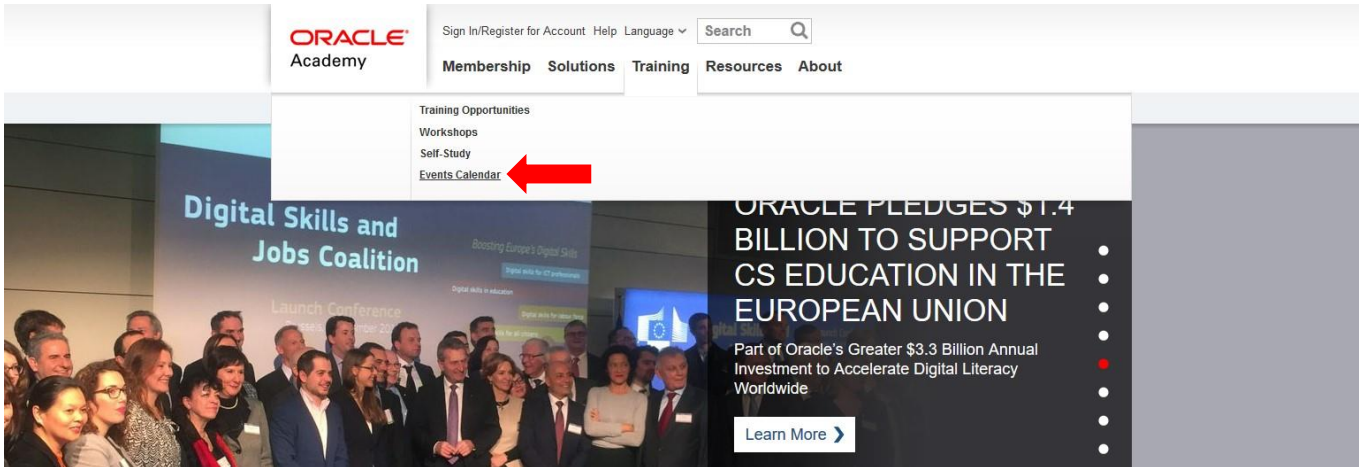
ORACLE
Academy

Sign In/Register for Account Help Language Search

Membership Solutions Training Resources About

Training Opportunities
Workshops
Self-Study
Events Calendar

Digital Skills and Jobs Coalition

Boosting Europe's Digital Skills

Launch Conference

ORACLE PLEDGES $1.4 BILLION TO SUPPORT CS EDUCATION IN THE EUROPEAN UNION

Part of Oracle's Greater $3.3 Billion Annual Investment to Accelerate Digital Literacy Worldwide

Learn More ❯